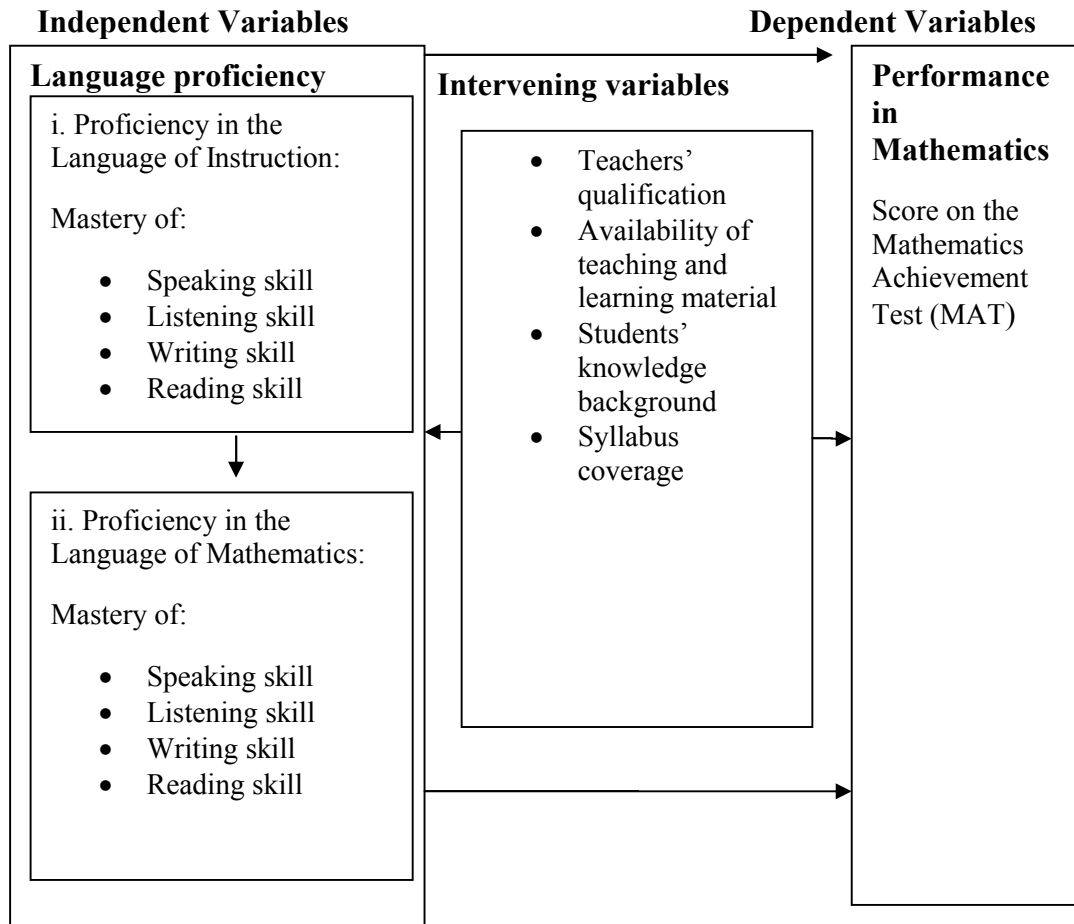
Independent Variables

Dependent Variables

Language proficiency

i. Proficiency in the Language of Instruction:

Mastery of:

- Speaking skill
- Listening skill
- Writing skill
- Reading skill

ii. Proficiency in the Language of Mathematics:

Mastery of:

- Speaking skill
- Listening skill
- Writing skill
- Reading skill

Intervening variables

- Teachers' qualification
- Availability of teaching and learning material
- Students' knowledge background
- Syllabus coverage

Performance in Mathematics

Score on the Mathematics Achievement Test (MAT)